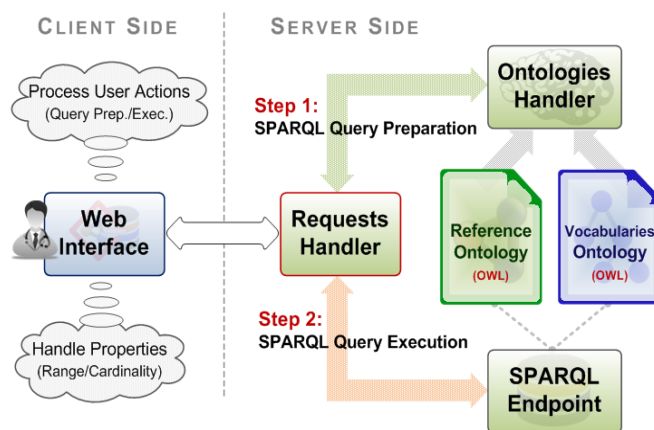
CLIENT SIDE

SERVER SIDE

Process User Actions
(Query Prep./Exec.)

Web Interface

Handle Properties
(Range/Cardinality)

Step 1:
SPARQL Query Preparation

Ontologies Handler

Requests Handler

Reference Ontology
(OWL)

Vocabularies Ontology
(OWL)

Step 2:
SPARQL Query Execution

SPARQL Endpoint